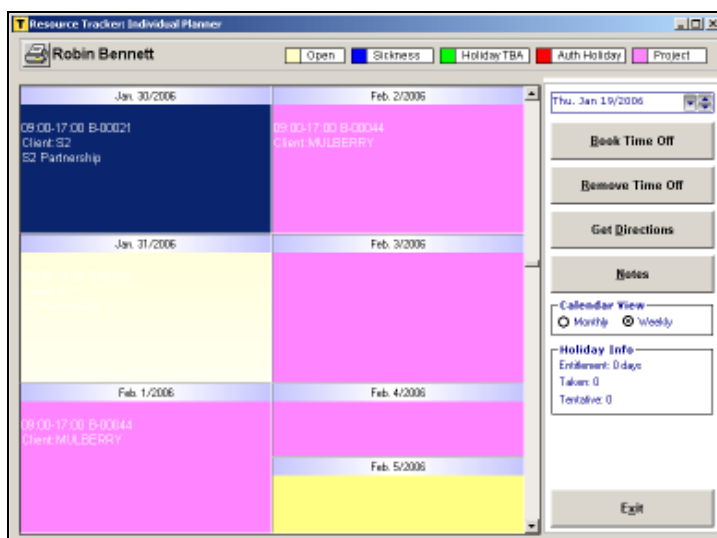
Resource Tracker: Individual Planner

Robin Bennett

Open | Sickness | Holiday TBA | Auth Holiday | Project

Jan. 30/2006

09:00-17:00 B-00021
Client: S2
S2 Partnership

Feb. 2/2006

09:00-17:00 B-00044
Client MULBERRY

Jan. 31/2006

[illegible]

Feb. 3/2006

Feb. 1/2006

09:00-17:00 B-00044
Client MULBERRY

Feb. 4/2006

Feb. 5/2006

Thu. Jan 19/2006

Book Time Off

Remove Time Off

Get Directions

Notes

Calendar View
Monthly Weekly

Holiday Info
Entitlement: 0 days
Taken: 0
Tentative: 0

Exit